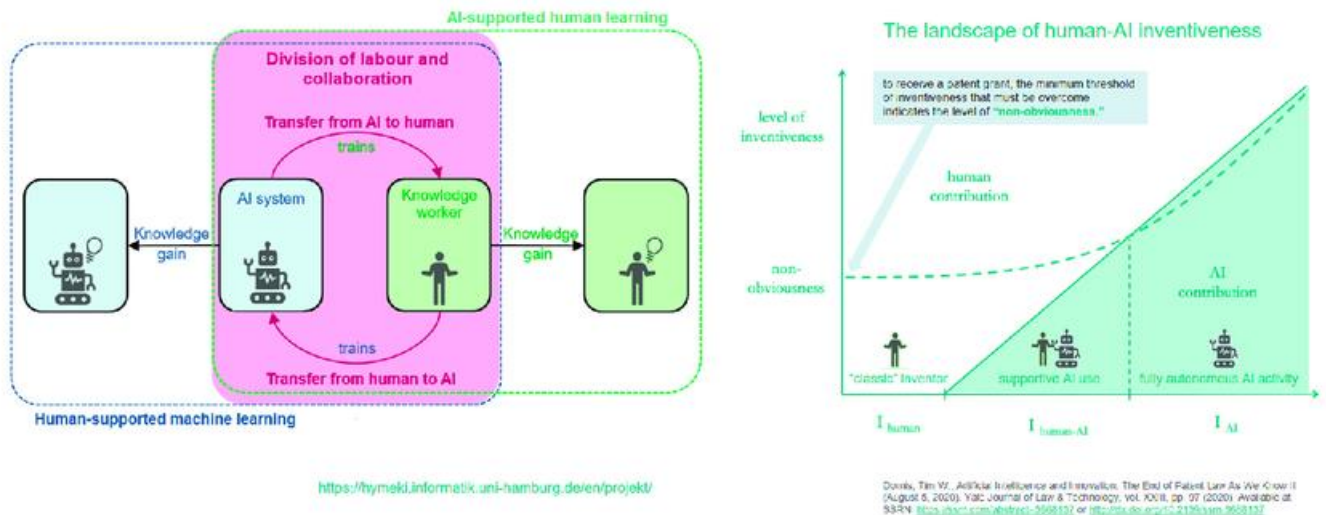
AI-supported human learning

Division of labour and collaboration

Transfer from AI to human

trains

AI system

Knowledge worker

Knowledge gain

Knowledge gain

trains

Transfer from human to AI

Human-supported machine learning

https://hymeki.informatik.uni-hamburg.de/en/projekt/

The landscape of human-AI inventiveness

to receive a patent grant, the minimum threshold of inventiveness that must be overcome indicates the level of "non-obviousness."

level of inventiveness

human contribution

non-obviousness

AI contribution

"classic" inventor

supportive AI use

fully autonomous AI activity

$I_{human}$

$I_{human\text{-}AI}$

$I_{AI}$

Dornis, Tim W., Artificial Intelligence and Innovation: The End of Patent Law As We Know It (August 6, 2020). Yale Journal of Law & Technology, vol. XXIII, pp. 97 (2020). Available at SSRN: https://ssrn.com/abstract=3668137 or http://dx.doi.org/10.2139/ssrn.3668137